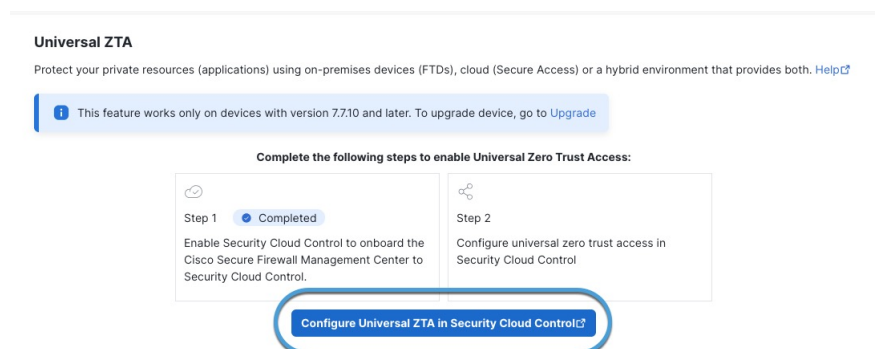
Universal ZTA

Protect your private resources (applications) using on-premises devices (FTDs), cloud (Secure Access) or a hybrid environment that provides both. Help

This feature works only on devices with version 7.7.10 and later. To upgrade device, go to Upgrade

Complete the following steps to enable Universal Zero Trust Access:

Step 1 Completed

Enable Security Cloud Control to onboard the Cisco Secure Firewall Management Center to Security Cloud Control.

Step 2

Configure universal zero trust access in Security Cloud Control

Configure Universal ZTA in Security Cloud Control